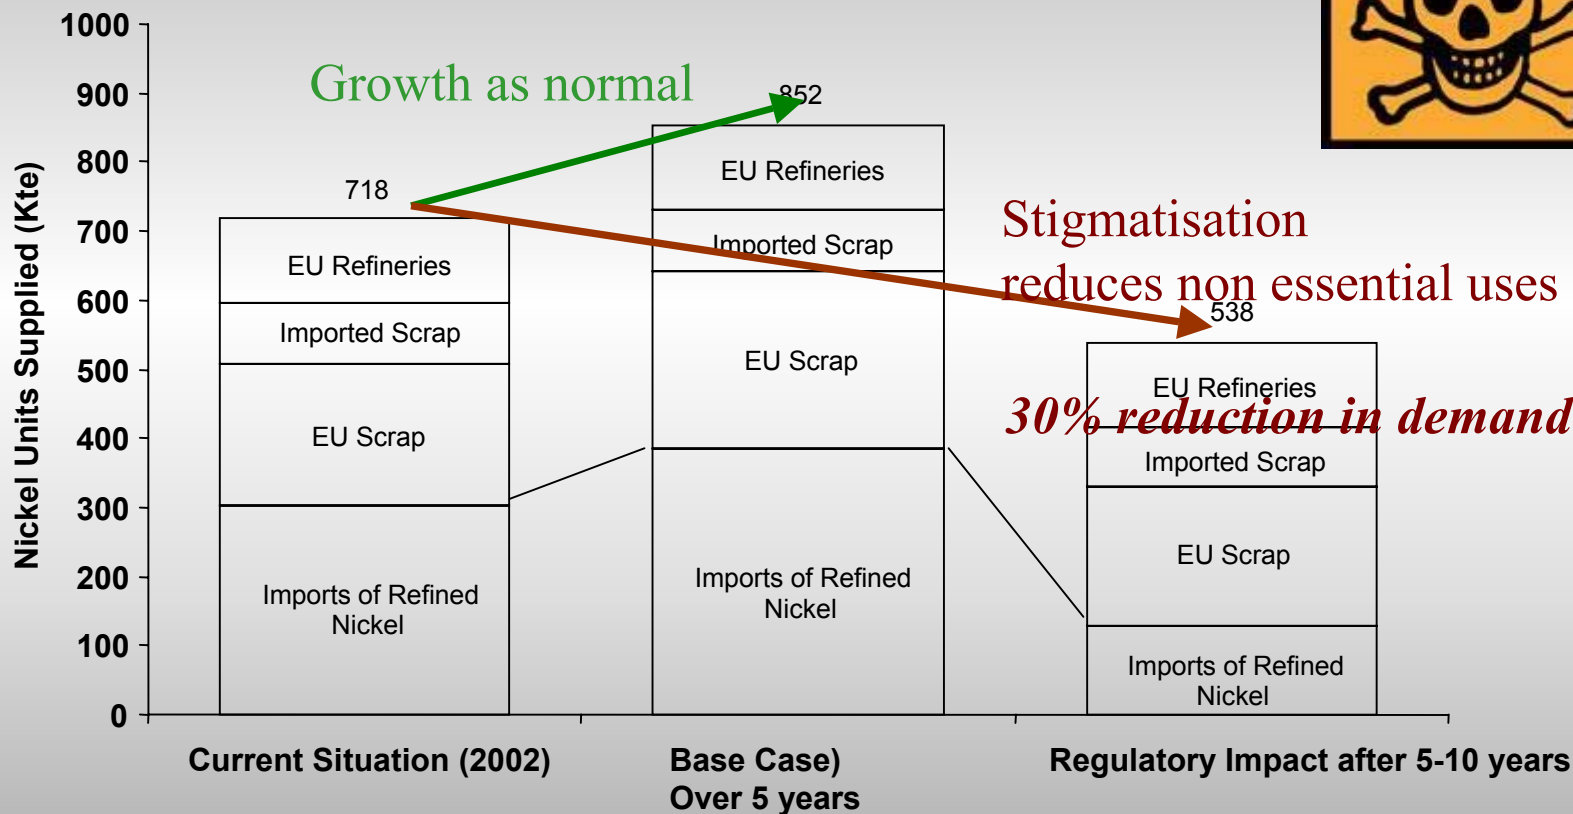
1000
900
800
700
600
500
400
300
200
100
0

Nickel Units Supplied (Kte)

Growth as normal

718

852

EU Refineries
Imported Scrap
EU Scrap
Imports of Refined Nickel

EU Refineries
Imported Scrap
EU Scrap
Imports of Refined Nickel

Stigmatisation reduces non essential uses

538

EU Refineries
30% reduction in demand
Imported Scrap
EU Scrap
Imports of Refined Nickel

Current Situation (2002)
Base Case) Over 5 years
Regulatory Impact after 5-10 years